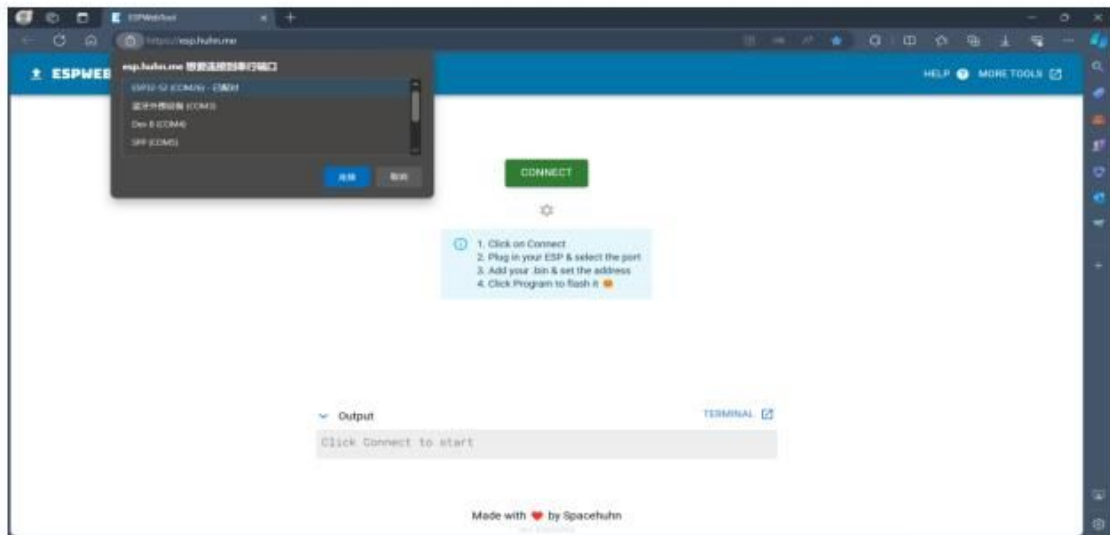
ESPWebTool

https://esp.huhn.me

ESPWEB

esp.huhn.me 想要连接到串行端口

ESP32-S2 (COM26) - 已配对

蓝牙外围设备 (COM3)

Dev B (COM4)

SPP (COM5)

连接 取消

HELP MORE TOOLS

CONNECT

1. Click on Connect
2. Plug in your ESP & select the port
3. Add your .bin & set the address
4. Click Program to flash it

Output

TERMINAL

Click Connect to start

Made with by Spacehuhn